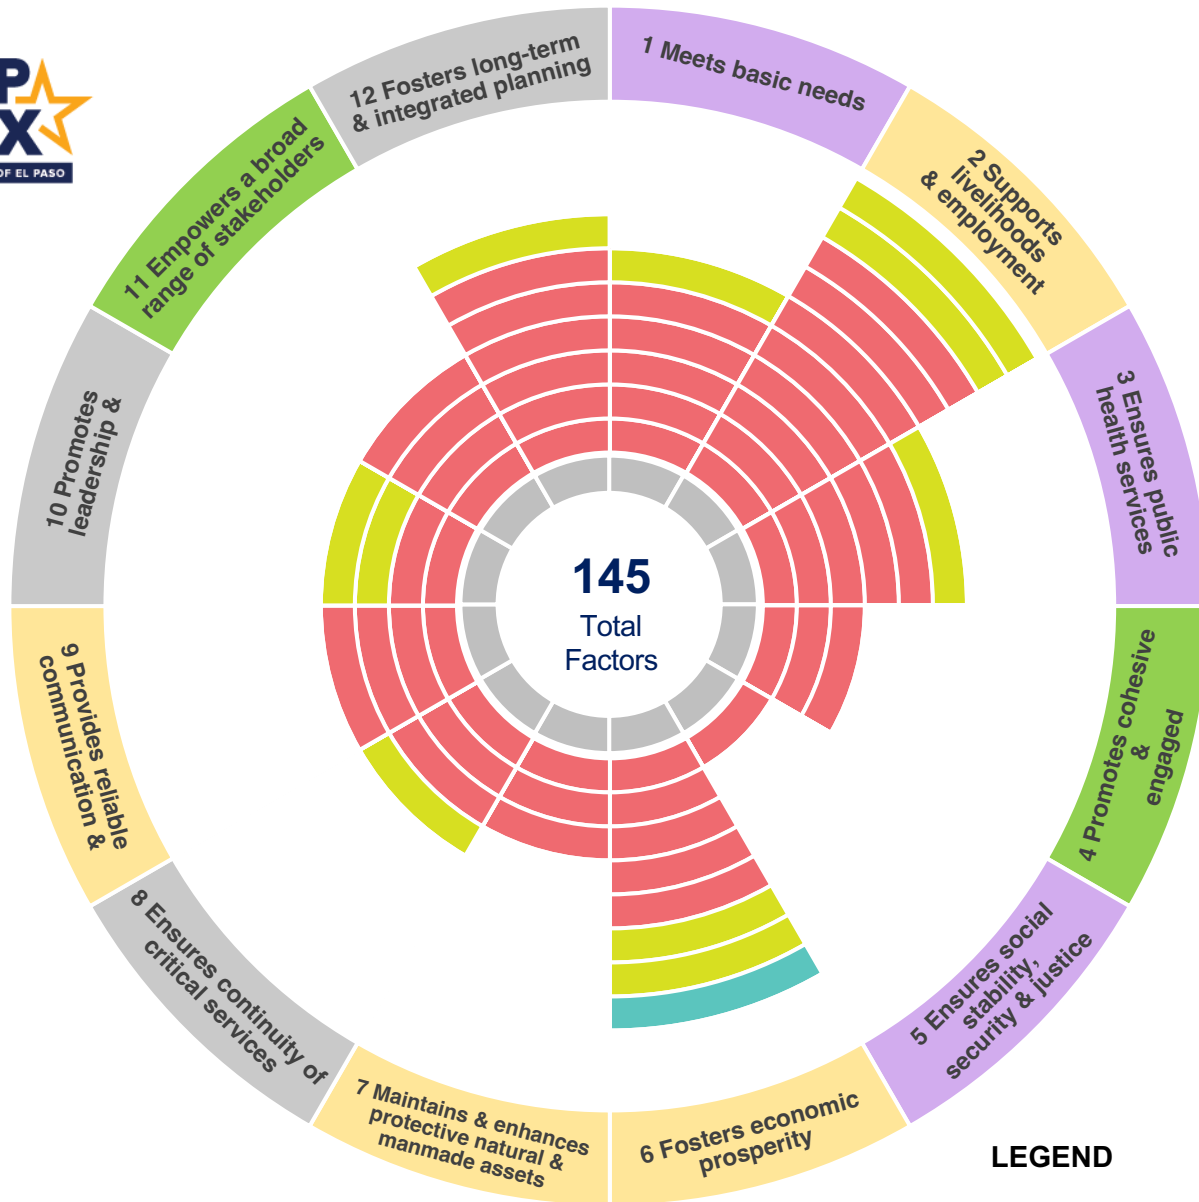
P
X
OF EL PASO

12 Fosters long-term & integrated planning

1 Meets basic needs

2 Supports livelihoods & employment

3 Ensures public health services

4 Promotes cohesive & engaged

5 Ensures social stability, security & justice

6 Fosters economic prosperity

7 Maintains & enhances protective natural & manmade assets

8 Ensures continuity of critical services

9 Provides reliable communication &

10 Promotes leadership &

11 Empowers a broad range of stakeholders

145
Total Factors

LEGEND